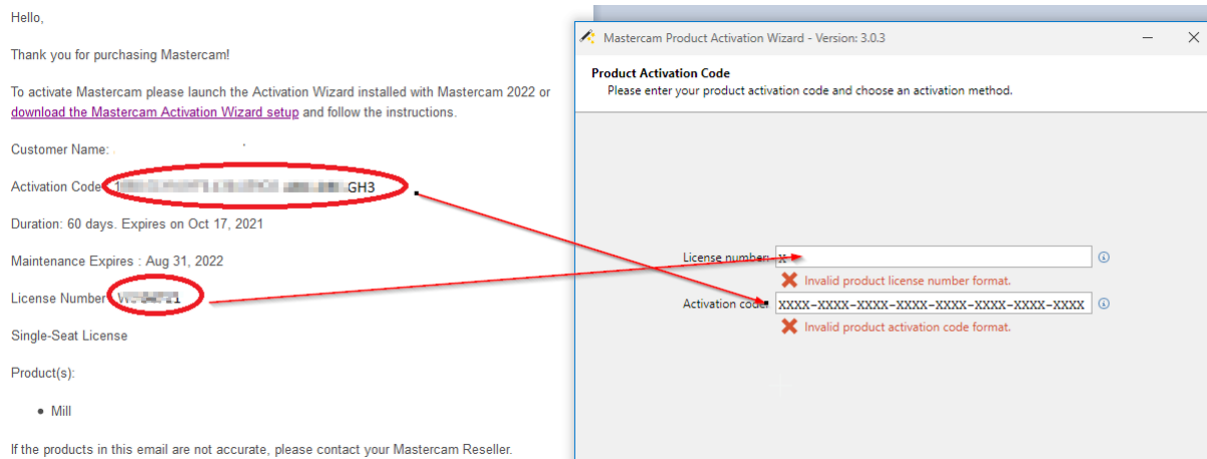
Hello,

Thank you for purchasing Mastercam!

To activate Mastercam please launch the Activation Wizard installed with Mastercam 2022 or download the Mastercam Activation Wizard setup and follow the instructions.

Customer Name:

Activation Code: 1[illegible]GH3

Duration: 60 days. Expires on Oct 17, 2021

Maintenance Expires : Aug 31, 2022

License Number: W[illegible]1

Single-Seat License

Product(s):

• Mill

If the products in this email are not accurate, please contact your Mastercam Reseller.

Mastercam Product Activation Wizard - Version: 3.0.3

Product Activation Code
Please enter your product activation code and choose an activation method.

License number: X

Invalid product license number format.

Activation code: XXXX-XXXX-XXXX-XXXX-XXXX-XXXX-XXXX-XXXX

Invalid product activation code format.